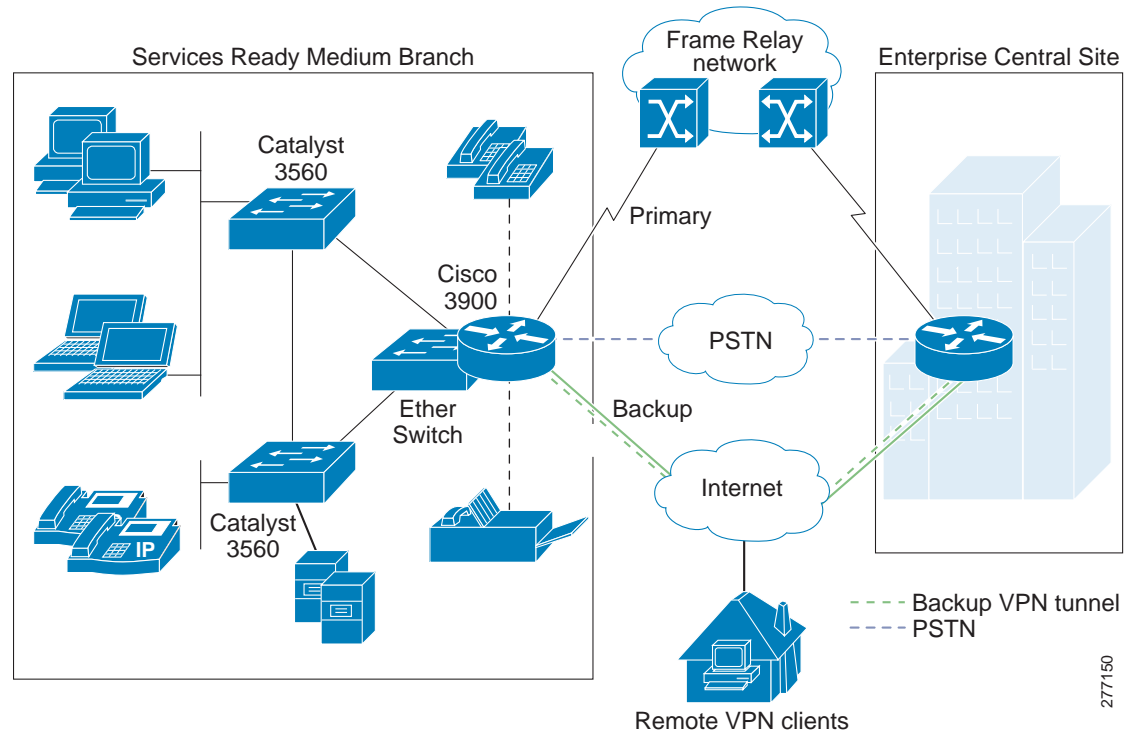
Services Ready Medium Branch

Frame Relay network

Enterprise Central Site

Catalyst 3560

Primary

Cisco 3900

PSTN

Ether Switch

Backup

Internet

Catalyst 3560

IP

Backup VPN tunnel
PSTN

Remote VPN clients

277150